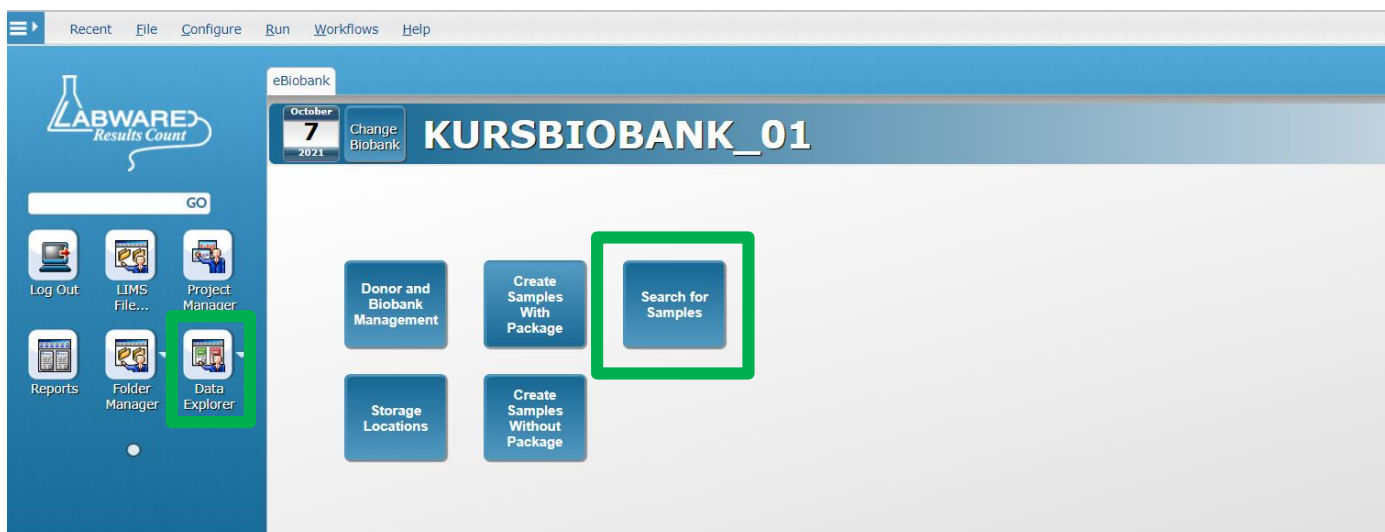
Recent File Configure Run Workflows Help

LABWARE Results Count

GO

Log Out
LIMS File...
Project Manager
Reports
Folder Manager
Data Explorer

eBiobank

October 7 2021
Change Biobank
KURSBIOBANK_01

Donor and Biobank Management
Create Samples With Package
Search for Samples
Storage Locations
Create Samples Without Package